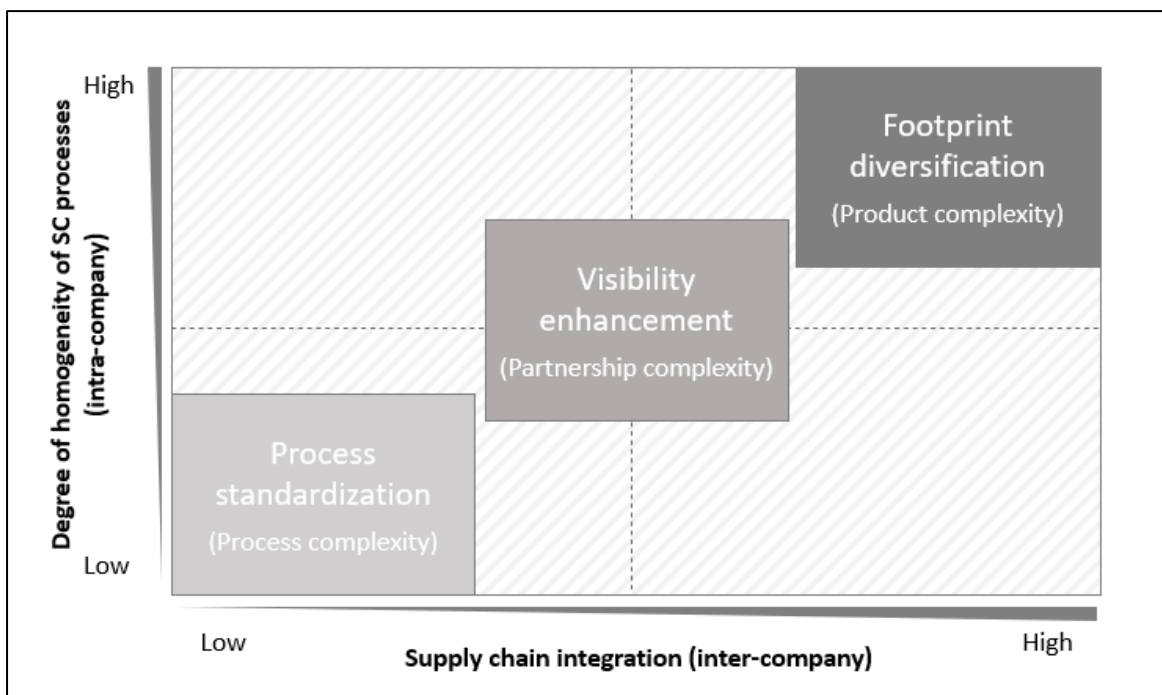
High

Degree of homogeneity of SC processes (intra-company)

Low

Footprint diversification
(Product complexity)

Visibility enhancement
(Partnership complexity)

Process standardization
(Process complexity)

Low

High

Supply chain integration (inter-company)